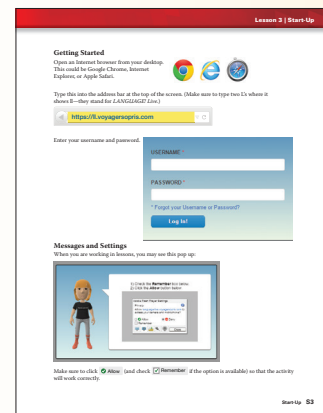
Lesson 3 | Start-Up

Getting Started

Open an Internet browser from your desktop. This could be Google Chrome, Internet Explorer, or Apple Safari.

Type this into the address bar at the top of the screen. (Make sure to type two L's where it shows ll—they stand for LANGUAGE! Live.)

https://ll.voyagersopris.com

Enter your username and password.

USERNAME *

PASSWORD *

* Forgot your Username or Password?

Log In!

Messages and Settings

When you are working in lessons, you may see this pop up:

1) Check the Remember box below.
2) Click the Allow button below.

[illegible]

Allow

Deny

Remember

Close

Make sure to click Allow (and check Remember if the option is available) so that the activity will work correctly.

Start-Up S3